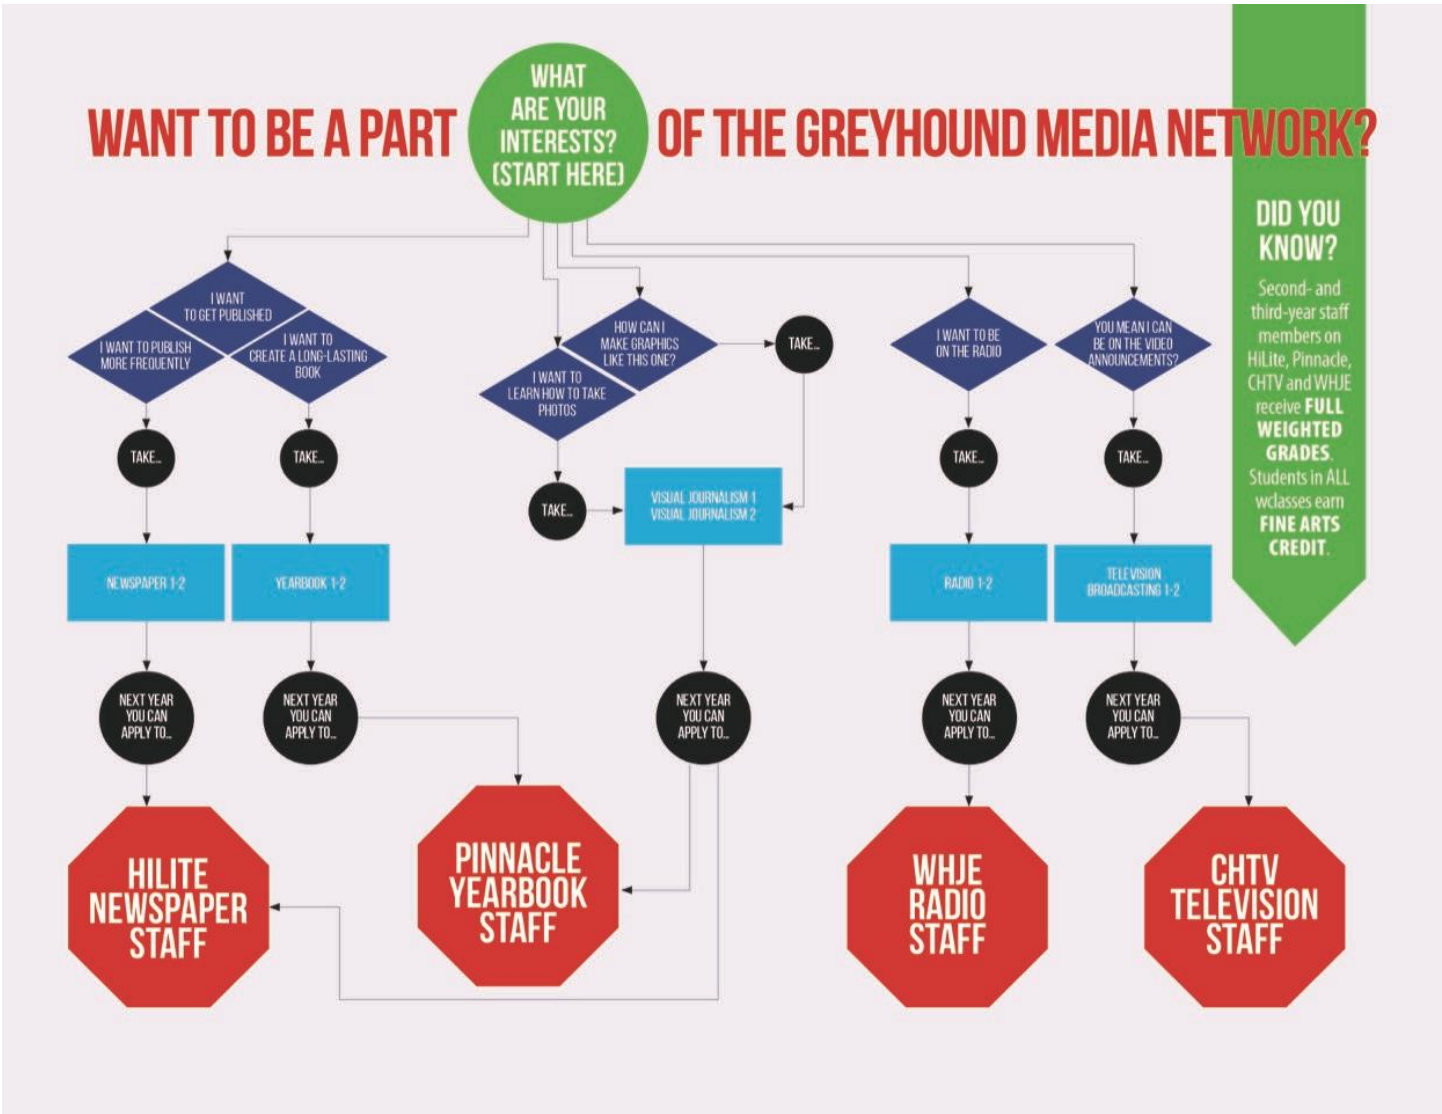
WANT TO BE A PART

WHAT ARE YOUR INTERESTS? (START HERE)

OF THE GREYHOUND MEDIA NETWORK?

DID YOU KNOW?

Second- and third-year staff members on HiLite, Pinnacle, CHTV and WHJE receive FULL WEIGHTED GRADES. Students in ALL wclasses earn FINE ARTS CREDIT.

I WANT TO GET PUBLISHED

I WANT TO PUBLISH MORE FREQUENTLY

I WANT TO CREATE A LONG-LASTING BOOK

TAKE...

TAKE...

NEWSPAPER 1-2

YEARBOOK 1-2

NEXT YEAR YOU CAN APPLY TO...

NEXT YEAR YOU CAN APPLY TO...

HILITE NEWSPAPER STAFF

PINNACLE YEARBOOK STAFF

HOW CAN I MAKE GRAPHICS LIKE THIS ONE?

I WANT TO LEARN HOW TO TAKE PHOTOS

TAKE...

TAKE...

VISUAL JOURNALISM 1
VISUAL JOURNALISM 2

NEXT YEAR YOU CAN APPLY TO...

I WANT TO BE ON THE RADIO

YOU MEAN I CAN BE ON THE VIDEO ANNOUNCEMENTS?

TAKE...

TAKE...

RADIO 1-2

TELEVISION BROADCASTING 1-2

NEXT YEAR YOU CAN APPLY TO...

NEXT YEAR YOU CAN APPLY TO...

WHJE RADIO STAFF

CHTV TELEVISION STAFF